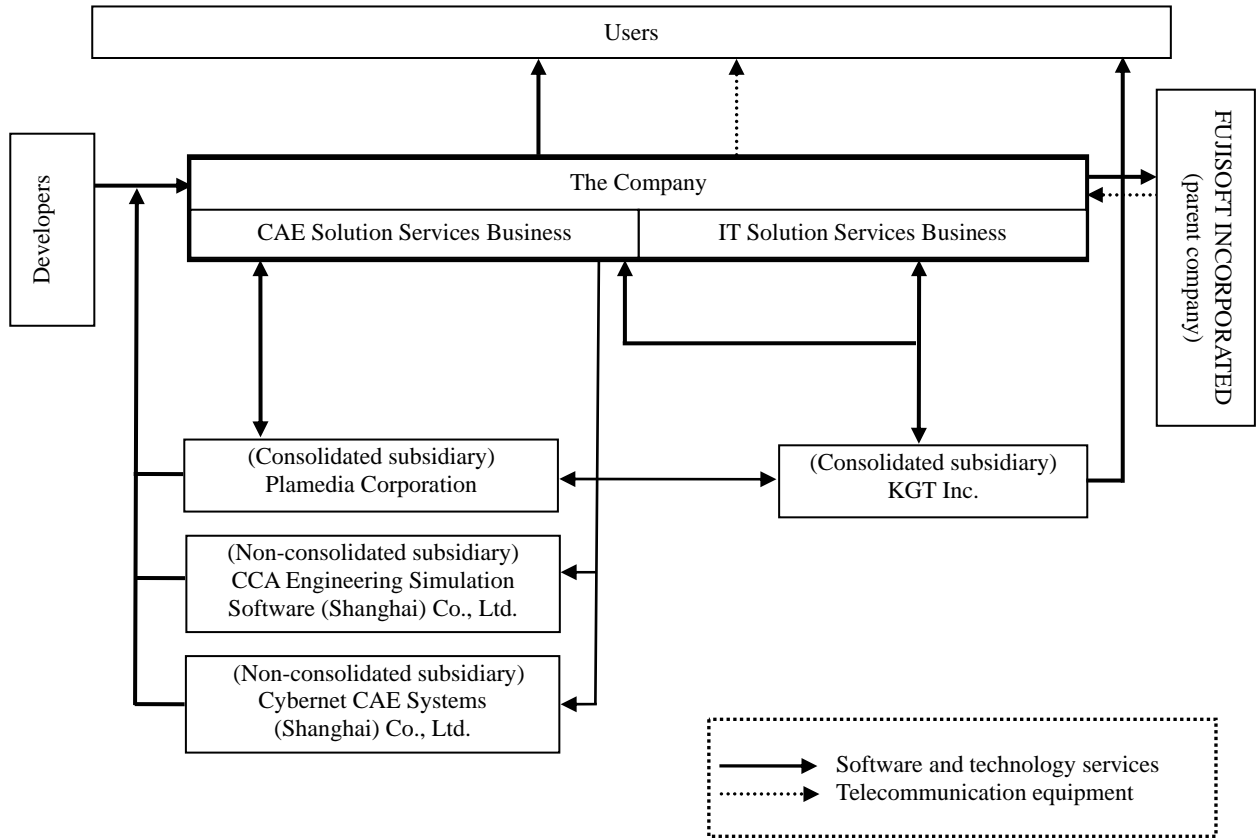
Users

Developers

The Company

CAE Solution Services Business

IT Solution Services Business

FUJISOFT INCORPORATED (parent company)

(Consolidated subsidiary) Plamedia Corporation

(Consolidated subsidiary) KGT Inc.

(Non-consolidated subsidiary) CCA Engineering Simulation Software (Shanghai) Co., Ltd.

(Non-consolidated subsidiary) Cybernet CAE Systems (Shanghai) Co., Ltd.

Software and technology services

Telecommunication equipment